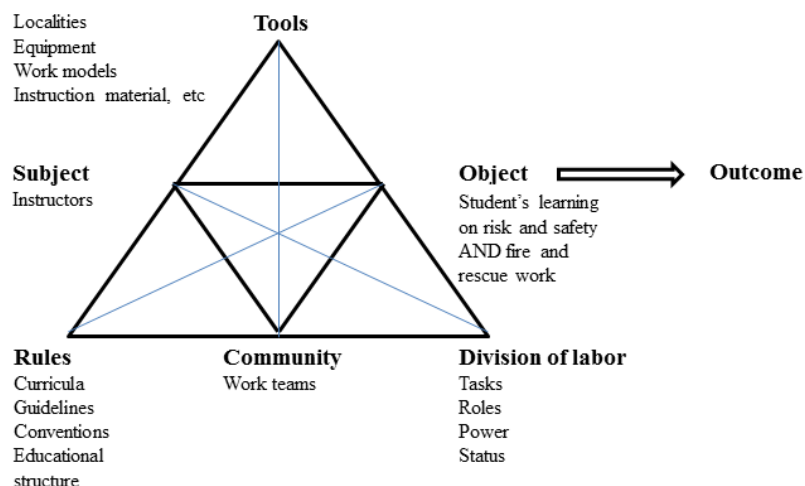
Localities
Equipment
Work models
Instruction material, etc

Tools

Subject
Instructors

Object
Student's learning on risk and safety AND fire and rescue work

Outcome

Rules
Curricula
Guidelines
Conventions
Educational structure

Community
Work teams

Division of labor
Tasks
Roles
Power
Status